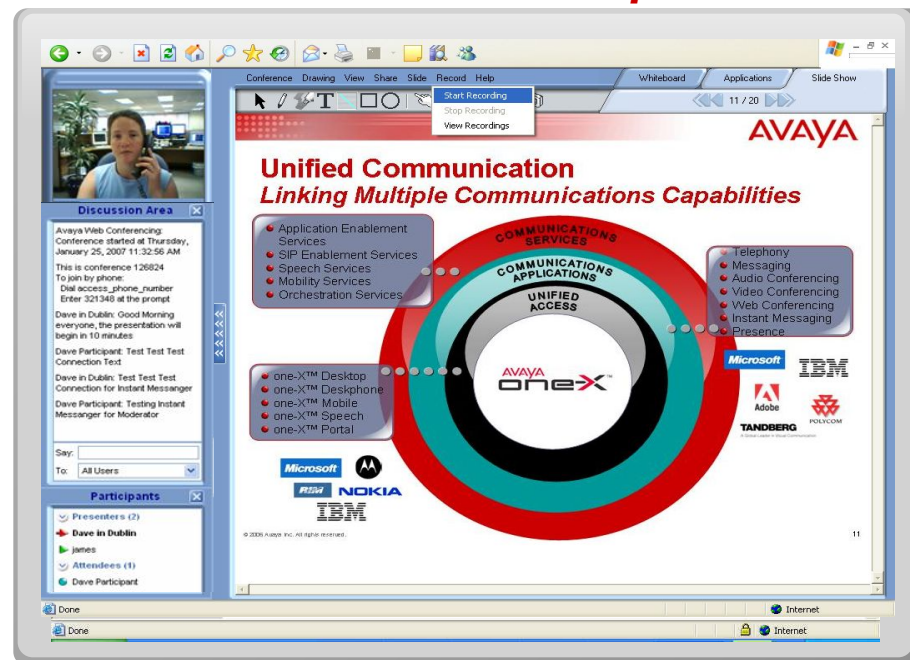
Conference Drawing View Share Slide Record Help

Start Recording
Stop Recording
View Recordings

Whiteboard Applications Slide Show

11 / 20

Discussion Area

Avaya Web Conferencing: Conference started at Thursday, January 25, 2007 11:32:56 AM

This is conference 126824
To join by phone:
Dial access_phone_number
Enter 321348 at the prompt

Dave in Dublin: Good Morning everyone, the presentation will begin in 10 minutes

Dave Participant: Test Test Test Connection Text

Dave in Dublin: Test Test Test Connection for Instant Messanger

Dave Participant: Testing Instant Messanger for Moderator

Say:
To: All Users

Participants

Presenters (2)
Dave in Dublin
james
Attendees (1)
Dave Participant

AVAYA

Unified Communication
Linking Multiple Communications Capabilities

Application Enablement Services
SIP Enablement Services
Speech Services
Mobility Services
Orchestration Services

COMMUNICATIONS SERVICES
COMMUNICATIONS APPLICATIONS
UNIFIED ACCESS

Telephony
Messaging
Audio Conferencing
Video Conferencing
Web Conferencing
Instant Messaging
Presence

one-X™ Desktop
one-X™ Deskphone
one-X™ Mobile
one-X™ Speech
one-X™ Portal

AVAYA one-X™

Microsoft IBM Adobe POLYCOM TANDBERG

Microsoft RIM NOKIA IBM

© 2006 Avaya Inc. All rights reserved.

11

Done
Internet
Done
Internet